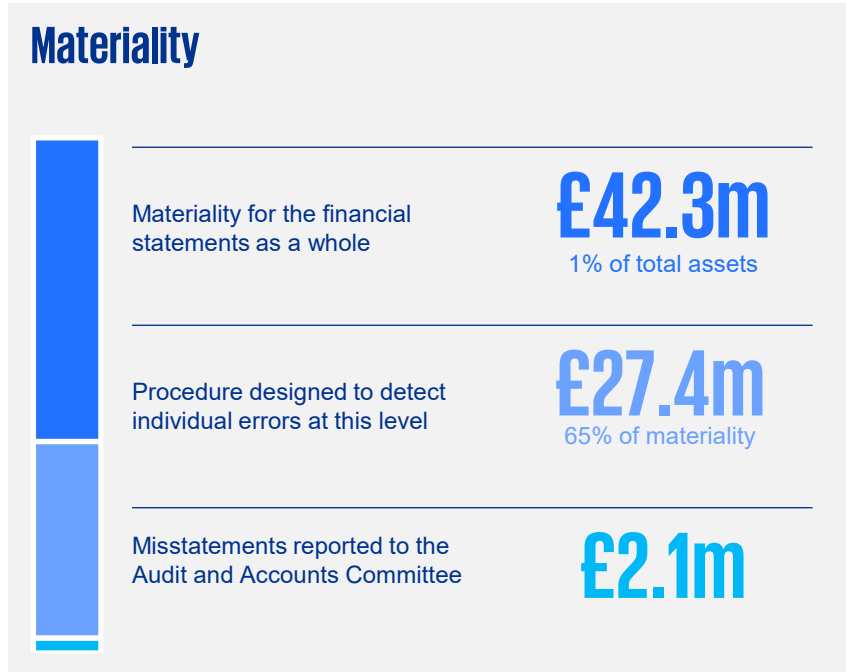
Materiality

Materiality for the financial statements as a whole

£42.3m

1% of total assets

Procedure designed to detect individual errors at this level

£27.4m

65% of materiality

Misstatements reported to the Audit and Accounts Committee

£2.1m